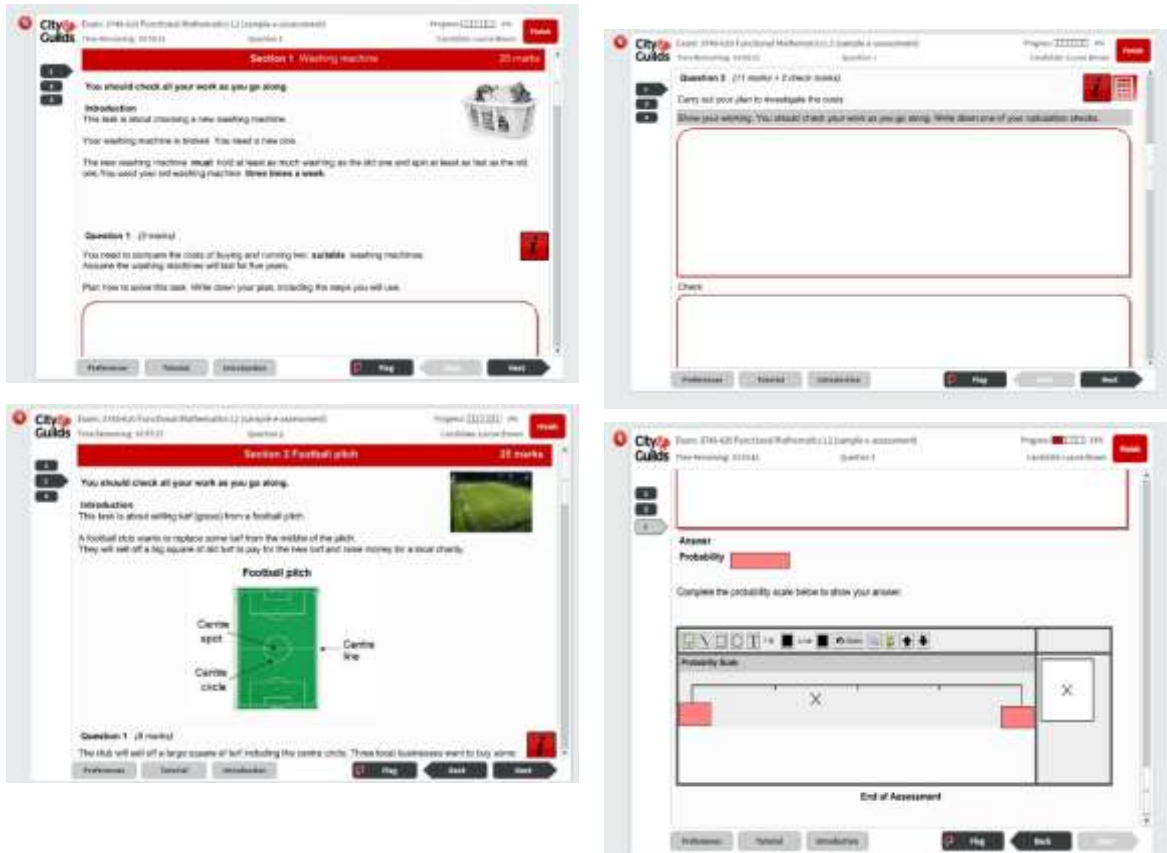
City & Guilds
Exam: 3748-620 Functional Mathematics L2 (sample e-assessment)
Time Remaining: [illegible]
Question 1
Progress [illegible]
Candidate: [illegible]
Finish

Section 1 Washing machine
20 marks

You should check all your work as you go along.

Introduction
This task is about choosing a new washing machine.

Your washing machine is broken. You need a new one.

The new washing machine must hold at least as much washing as the old one and spin at least as fast as the old one. You used your old washing machine three times a week.

Question 1 (3 marks)

You need to compare the costs of buying and running two suitable washing machines. Assume the washing machines will last for five years.

Plan how to solve this task. Write down your plan, including the steps you will use.

Preferences
Tutorial
Introduction
Flag
Back
Next

City & Guilds
Exam: 3748-620 Functional Mathematics L2 (sample e-assessment)
Time Remaining: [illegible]
Question 2
Progress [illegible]
Candidate: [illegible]
Finish

Question 2 (11 marks + 2 check marks)

Carry out your plan to investigate the costs.

Show your working. You should check your work as you go along. Write down one of your calculation checks.

Check

Preferences
Tutorial
Introduction
Flag
Back
Next

City & Guilds
Exam: 3748-620 Functional Mathematics L2 (sample e-assessment)
Time Remaining: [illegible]
Question 1
Progress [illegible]
Candidate: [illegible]
Finish

Section 2 Football pitch
25 marks

You should check all your work as you go along.

Introduction
This task is about selling turf (grass) from a football pitch.

A football club wants to replace some turf from the middle of the pitch.
They will sell off a big square of old turf to pay for the new turf and raise money for a local charity.

Football pitch
Centre spot
Centre circle
Centre line

Question 1 (8 marks)

The club will sell off a large square of turf including the centre circle. Three local businesses want to buy some

Preferences
Tutorial
Introduction
Flag
Back
Next

City & Guilds
Exam: 3748-620 Functional Mathematics L2 (sample e-assessment)
Time Remaining: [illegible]
Question 3
Progress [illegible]
Candidate: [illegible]
Finish

Answer
Probability

Complete the probability scale below to show your answer.

Line
Clear
Probability Scale
X
X

End of Assessment

Preferences
Tutorial
Introduction
Flag
Back
Next